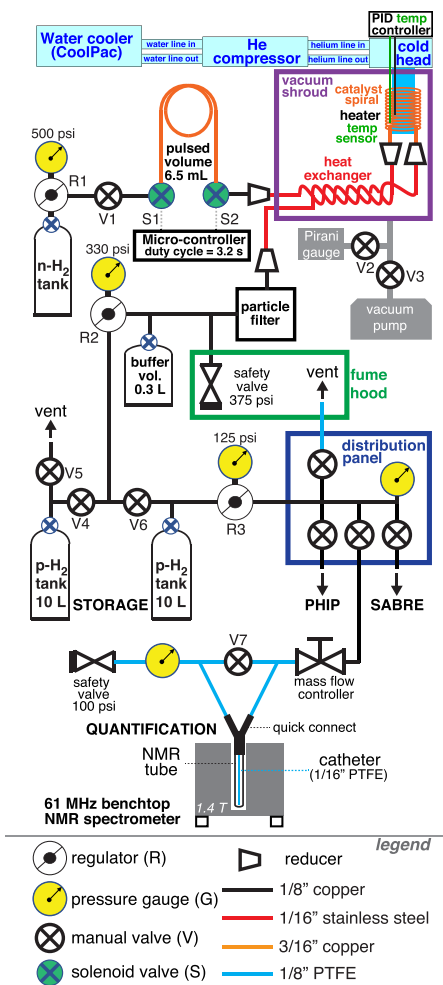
Water cooler (CoolPac)

water line in

water line out

He compressor

helium line in

helium line out

PID temp controller

cold head

vacuum shroud

catalyst spiral

heater

temp sensor

heat exchanger

pulsed volume 6.5 mL

500 psi

R1

V1

S1

S2

Micro-controller duty cycle = 3.2 s

n-H$_2$ tank

330 psi

R2

buffer vol. 0.3 L

particle filter

Pirani gauge

V2

V3

vacuum pump

safety valve 375 psi

vent

fume hood

vent

V5

V4

V6

125 psi

R3

distribution panel

p-H$_2$ tank 10 L

p-H$_2$ tank 10 L

STORAGE

PHIP

SABRE

V7

safety valve 100 psi

mass flow controller

QUANTIFICATION

quick connect

NMR tube

catheter (1/16" PTFE)

1.4 T

61 MHz benchtop NMR spectrometer

legend

regulator (R)

reducer

pressure gauge (G)

1/8" copper

1/16" stainless steel

manual valve (V)

3/16" copper

solenoid valve (S)

1/8" PTFE